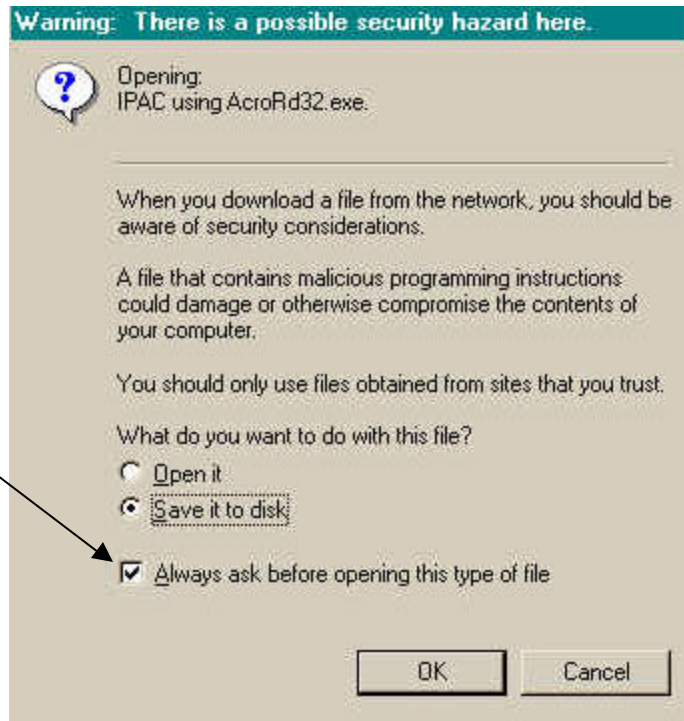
Warning: There is a possible security hazard here.

Opening:
IPAC using AcroRd32.exe.

When you download a file from the network, you should be aware of security considerations.

A file that contains malicious programming instructions could damage or otherwise compromise the contents of your computer.

You should only use files obtained from sites that you trust.

What do you want to do with this file?

Open it

Save it to disk

Always ask before opening this type of file

OK

Cancel